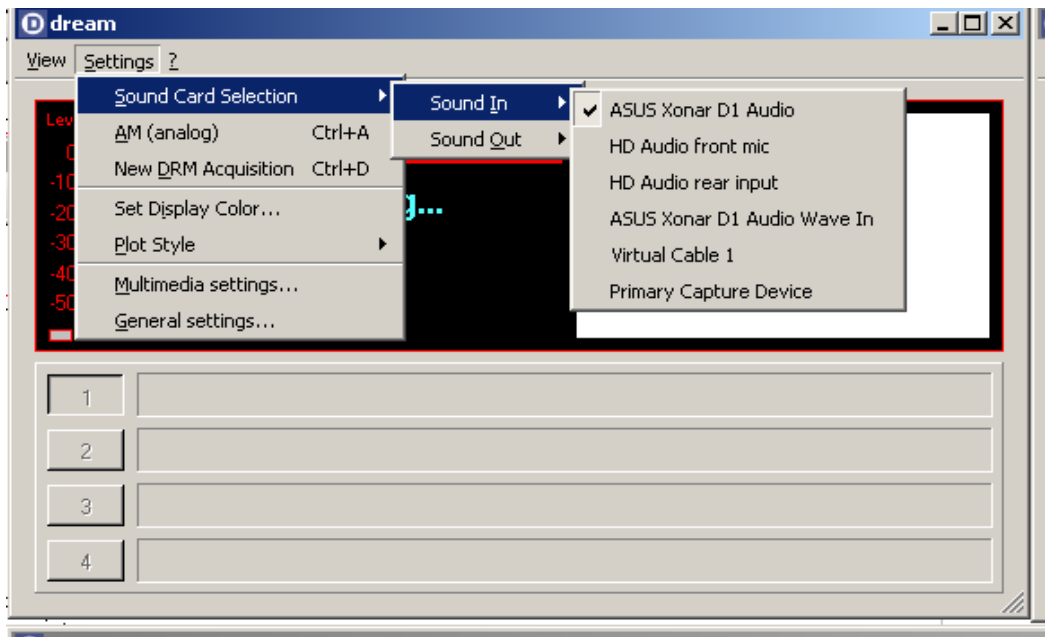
dream

View Settings ?

Sound Card Selection
AM (analog) Ctrl+A
New DRM Acquisition Ctrl+D
Set Display Color...
Plot Style
Multimedia settings...
General settings...

Sound In
Sound Out

ASUS Xonar D1 Audio
HD Audio front mic
HD Audio rear input
ASUS Xonar D1 Audio Wave In
Virtual Cable 1
Primary Capture Device

Lev
0
-10
-20
-30
-40
-50

g...

1
2
3
4